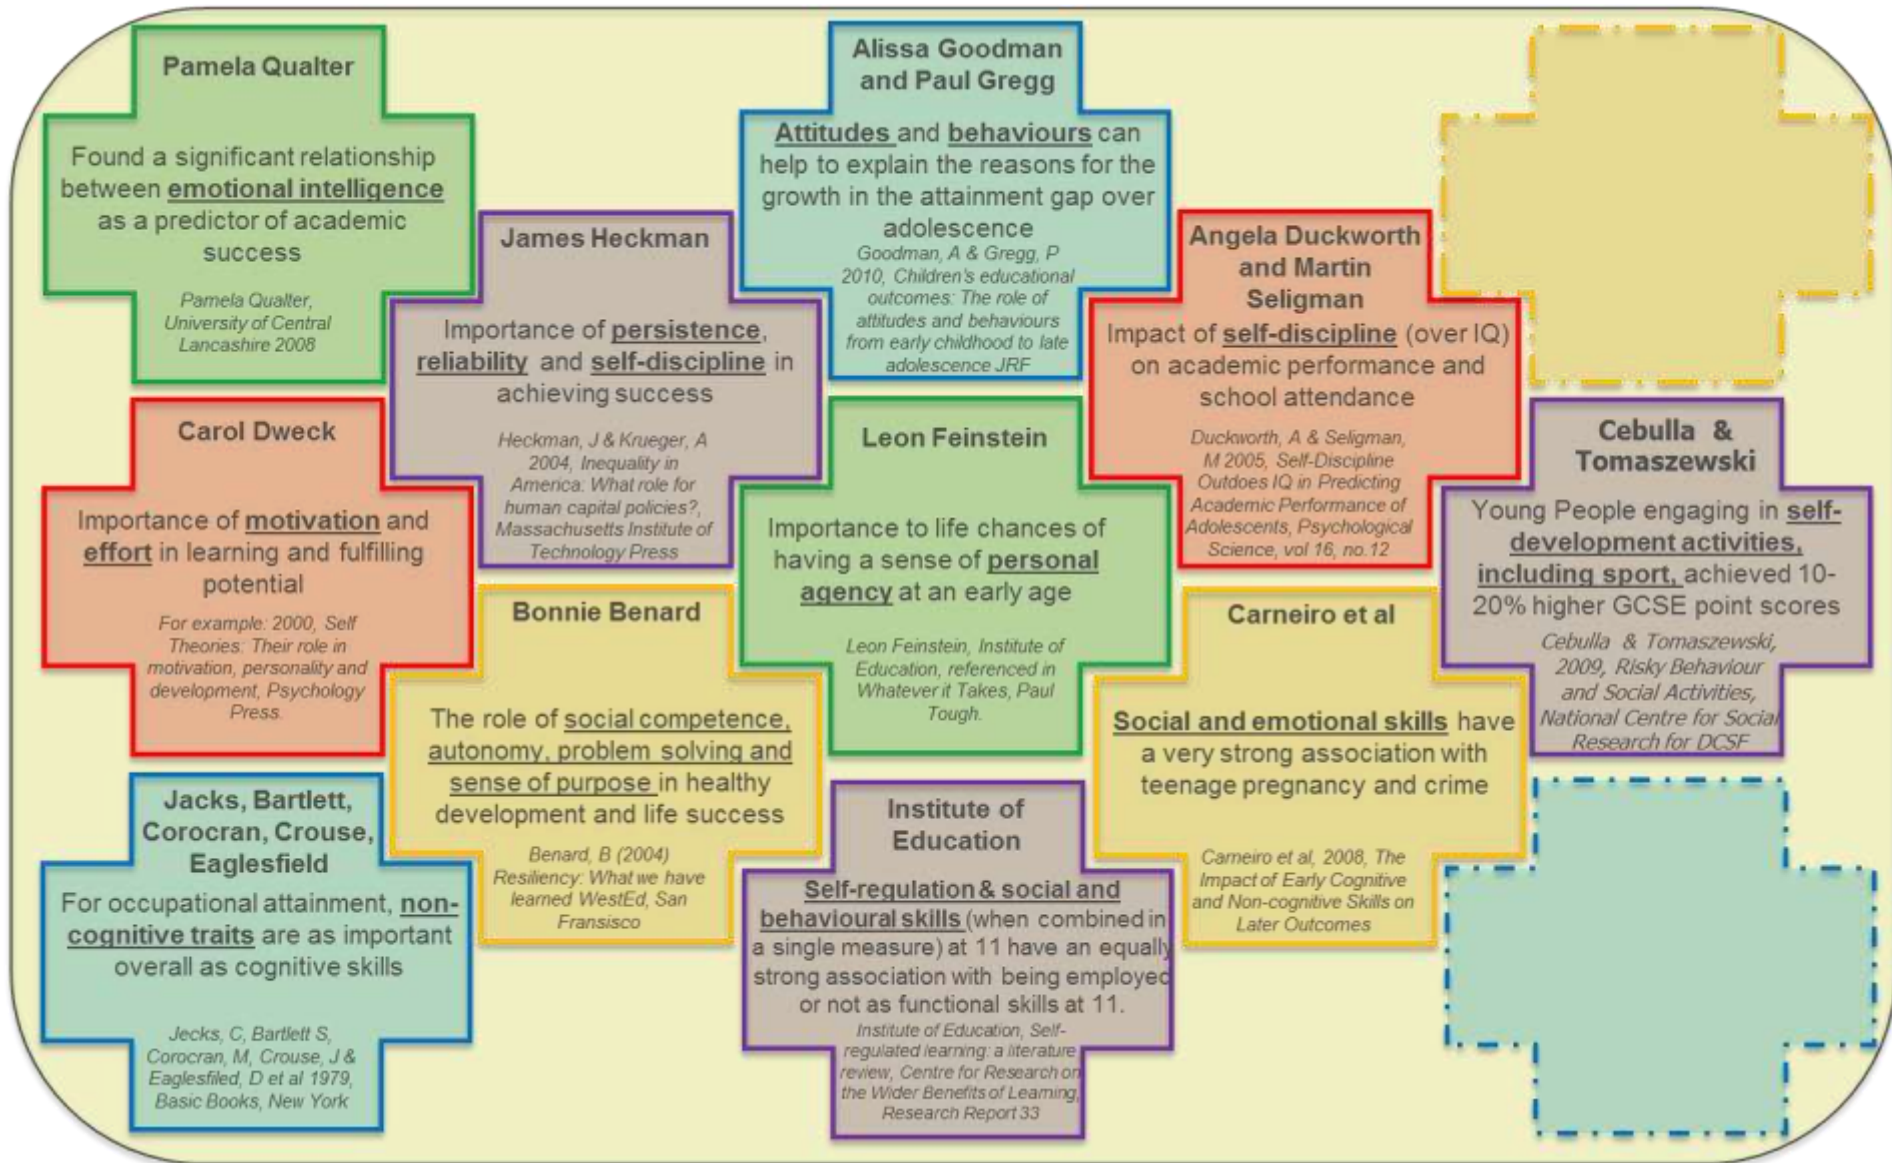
Pamela Qualter

Found a significant relationship between emotional intelligence as a predictor of academic success

Pamela Qualter, University of Central Lancashire 2008

Alissa Goodman and Paul Gregg

Attitudes and behaviours can help to explain the reasons for the growth in the attainment gap over adolescence

Goodman, A & Gregg, P 2010, Children's educational outcomes: The role of attitudes and behaviours from early childhood to late adolescence JRF

James Heckman

Importance of persistence, reliability and self-discipline in achieving success

Heckman, J & Krueger, A 2004, Inequality in America: What role for human capital policies?, Massachusetts Institute of Technology Press

Angela Duckworth and Martin Seligman

Impact of self-discipline (over IQ) on academic performance and school attendance

Duckworth, A & Seligman, M 2005, Self-Discipline Outdoes IQ in Predicting Academic Performance of Adolescents, Psychological Science, vol 16, no.12

Carol Dweck

Importance of motivation and effort in learning and fulfilling potential

For example: 2000, Self Theories: Their role in motivation, personality and development, Psychology Press.

Leon Feinstein

Importance to life chances of having a sense of personal agency at an early age

Leon Feinstein, Institute of Education, referenced in Whatever it Takes, Paul Tough.

Cebulla & Tomaszewski

Young People engaging in self-development activities, including sport, achieved 10-20% higher GCSE point scores

Cebulla & Tomaszewski, 2009, Risky Behaviour and Social Activities, National Centre for Social Research for DCSF

Bonnie Benard

The role of social competence, autonomy, problem solving and sense of purpose in healthy development and life success

Benard, B (2004) Resiliency: What we have learned WestEd, San Fransisco

Carneiro et al

Social and emotional skills have a very strong association with teenage pregnancy and crime

Carneiro et al, 2008, The Impact of Early Cognitive and Non-cognitive Skills on Later Outcomes

Jacks, Bartlett, Corocran, Crouse, Eaglesfield

For occupational attainment, non-cognitive traits are as important overall as cognitive skills

Jecks, C, Bartlett S, Corocran, M, Crouse, J & Eaglesfiled, D et al 1979, Basic Books, New York

Institute of Education

Self-regulation & social and behavioural skills (when combined in a single measure) at 11 have an equally strong association with being employed or not as functional skills at 11.

Institute of Education, Self-regulated learning: a literature review, Centre for Research on the Wider Benefits of Learning, Research Report 33